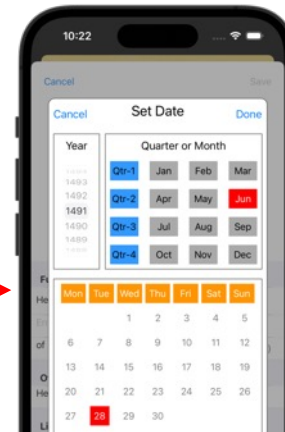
10:22

Cancel

Save

Cancel

Set Date

Done

Year

1494
1493
1492
1491
1490
1489
1488

Quarter or Month

Qtr-1 Jan Feb Mar
Qtr-2 Apr May Jun
Qtr-3 Jul Aug Sep
Qtr-4 Oct Nov Dec

Fr
He
Ec
of
O
He
Li

| Mon | Tue | Wed | Thu | Fri | Sat | Sun |
|---|---|---|---|---|---|---|
| | | | 1 | 2 | 3 | 4 |
| 5 | 6 | 7 | 8 | 9 | 10 | 11 |
| 12 | 13 | 14 | 15 | 16 | 17 | 18 |
| 19 | 20 | 21 | 22 | 23 | 24 | 25 |
| 26 | 27 | 28 | 29 | 30 | | |